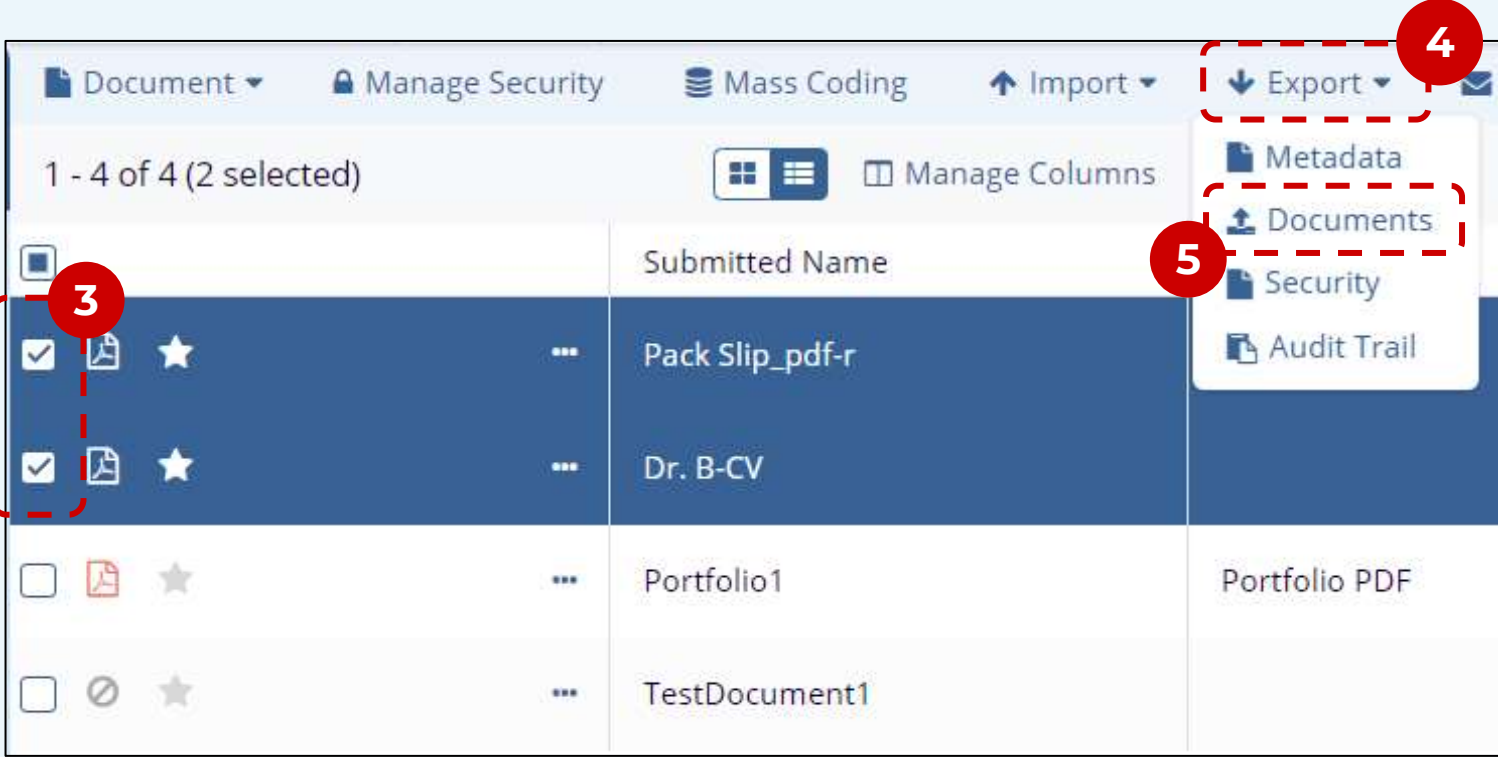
Document Manage Security Mass Coding Import Export

4

1 - 4 of 4 (2 selected)

Manage Columns

Metadata

Documents

5

Security

Audit Trail

Submitted Name

3

Pack Slip_pdf-r

Dr. B-CV

Portfolio1

Portfolio PDF

TestDocument1